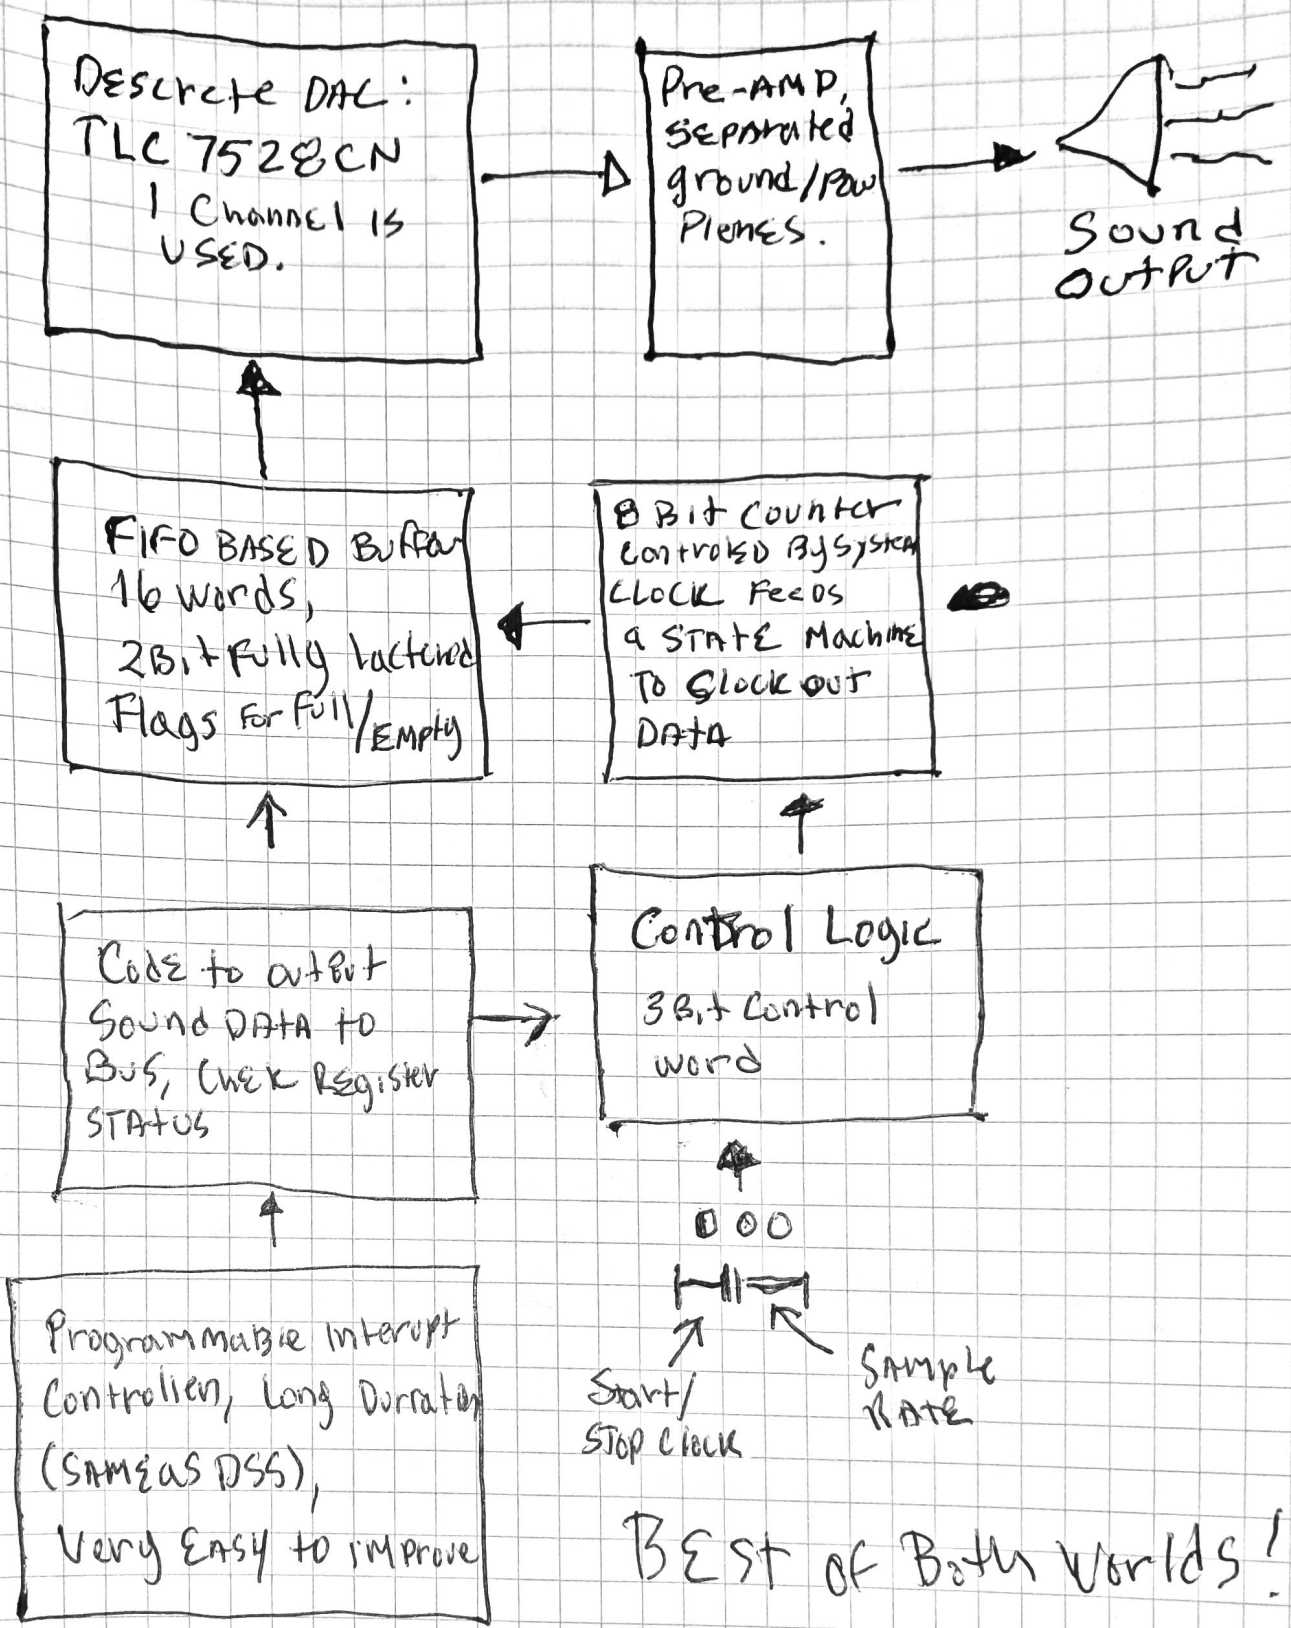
Descrete DAC:
TLC 7528CN
1 Channel is USED.

Pre-AMP, Separated ground/Pow Plenes.

Sound Output

FIFO BASED Buffer
16 words,
2Bit fully lacthed
Flags for full/Empty

8 Bit Counter controlled By System clock feeds a STATE Machine To clock out DATA

Code to output Sound DATA to Bus, Chek Register STATUS

Control Logic
3Bit Control word

Programmable Interupt Controllen, Long Durration (SAME as DSS), Very Easy to improve

Start/ Stop clock

Sample Rate

BEST of Both Worlds!